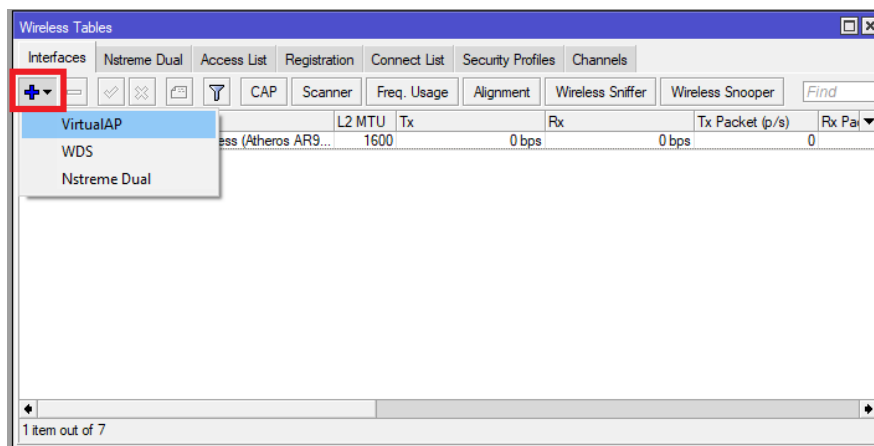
Wireless Tables

Interfaces | Nstreme Dual | Access List | Registration | Connect List | Security Profiles | Channels

CAP | Scanner | Freq. Usage | Alignment | Wireless Sniffer | Wireless Snooper | Find

| | L2 MTU | Tx | Rx | Tx Packet (p/s) | Rx Pa |
|---|---|---|---|---|---|
| ess (Atheros AR9... | 1600 | 0 bps | 0 bps | 0 | |

VirtualAP
WDS
Nstreme Dual

1 item out of 7